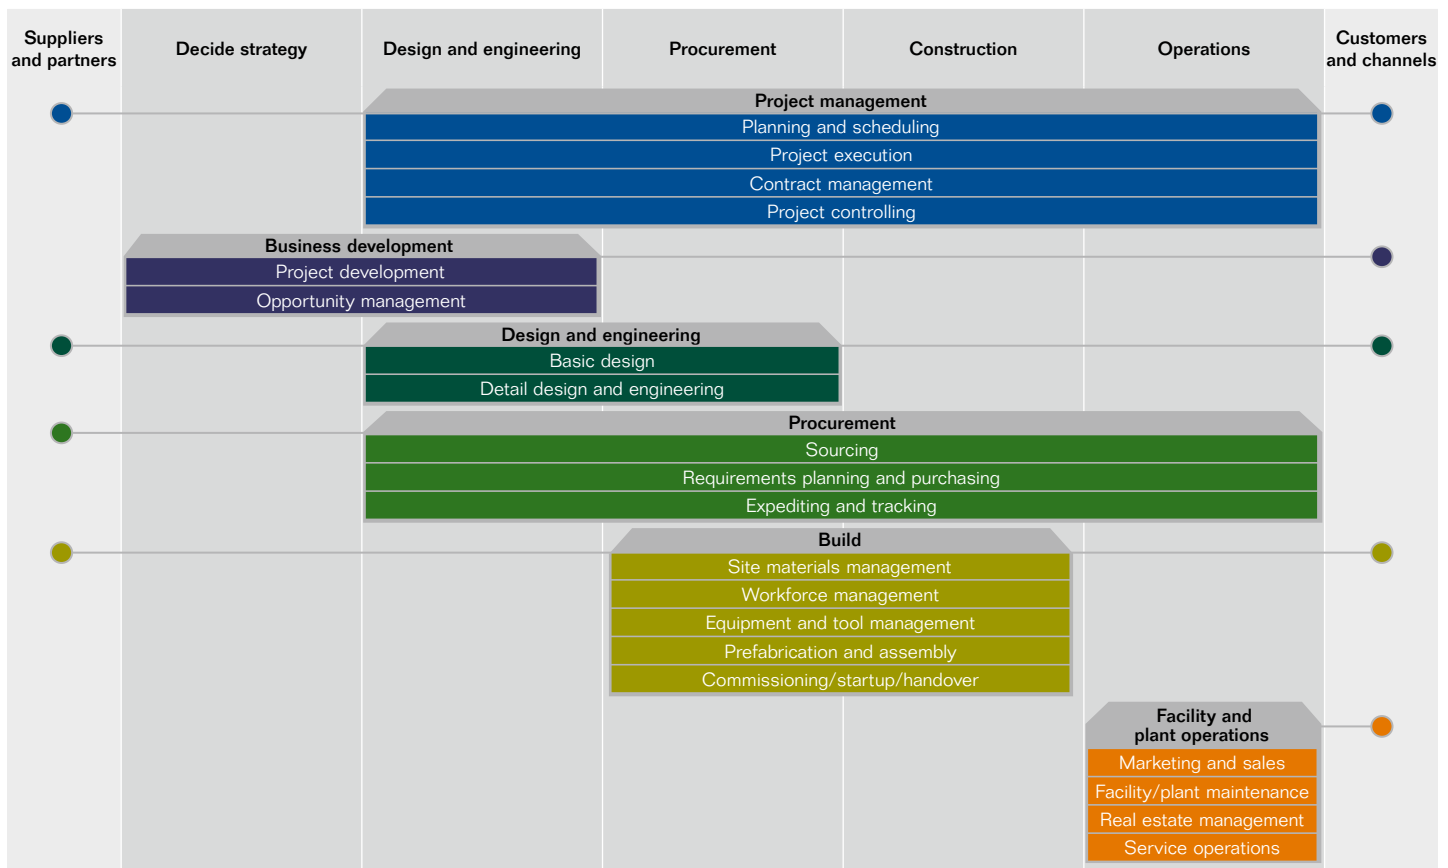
Suppliers and partners

Decide strategy

Design and engineering

Procurement

Construction

Operations

Customers and channels

Project management
Planning and scheduling
Project execution
Contract management
Project controlling

Business development
Project development
Opportunity management

Design and engineering
Basic design
Detail design and engineering

Procurement
Sourcing
Requirements planning and purchasing
Expediting and tracking

Build
Site materials management
Workforce management
Equipment and tool management
Prefabrication and assembly
Commissioning/startup/handover

Facility and plant operations
Marketing and sales
Facility/plant maintenance
Real estate management
Service operations